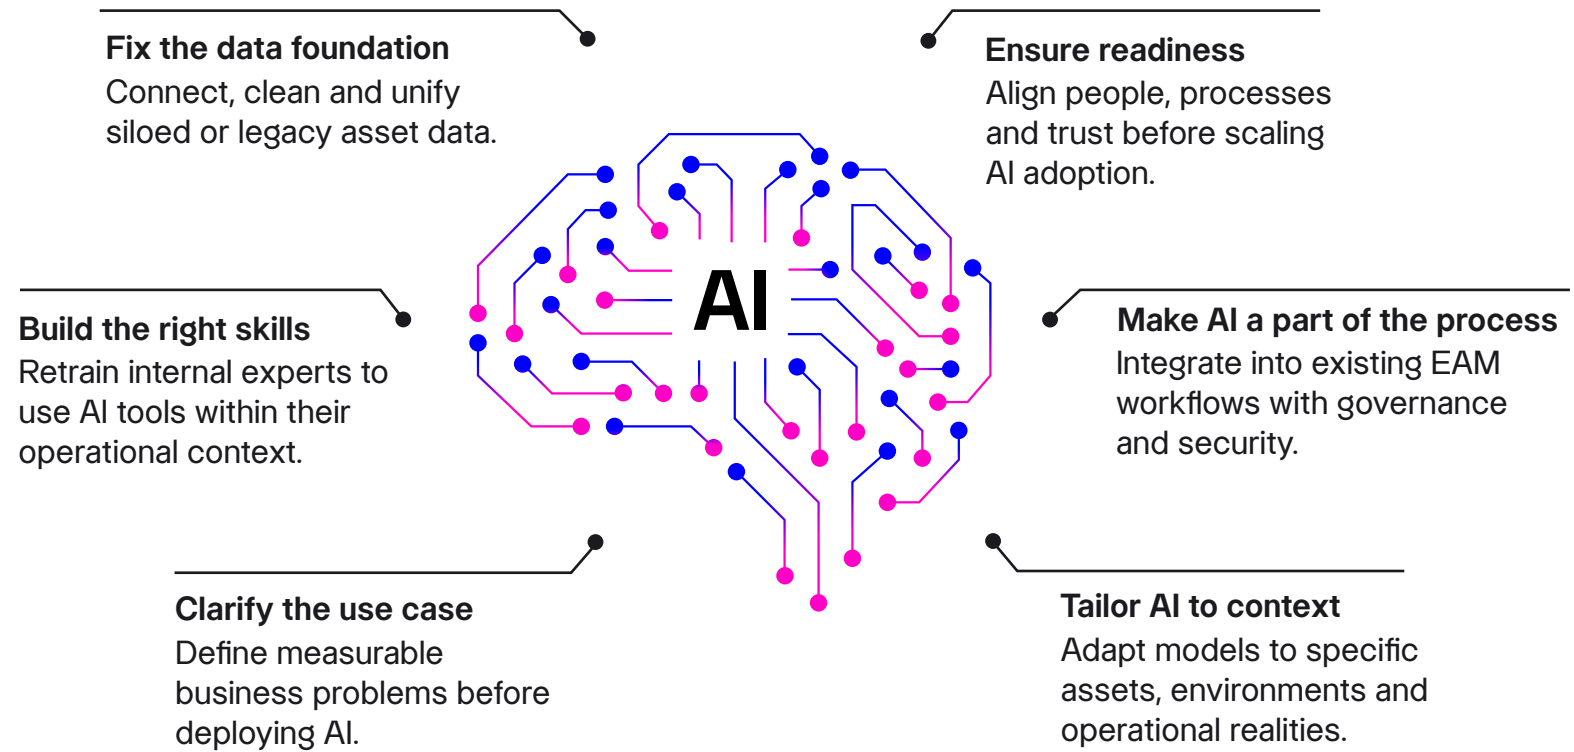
Fix the data foundation
Connect, clean and unify siloed or legacy asset data.

Ensure readiness
Align people, processes and trust before scaling AI adoption.

AI

Build the right skills
Retrain internal experts to use AI tools within their operational context.

Make AI a part of the process
Integrate into existing EAM workflows with governance and security.

Clarify the use case
Define measurable business problems before deploying AI.

Tailor AI to context
Adapt models to specific assets, environments and operational realities.